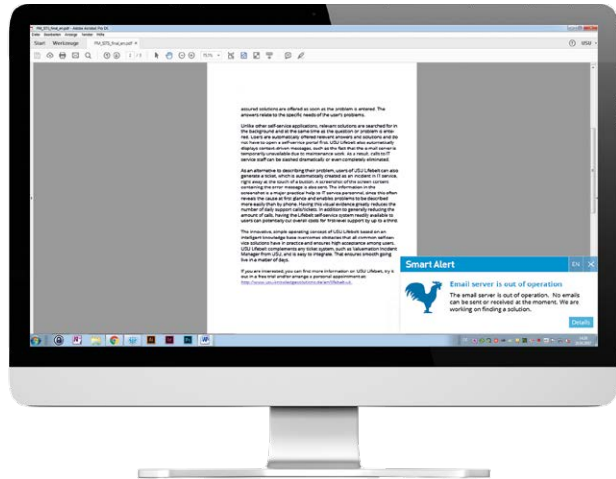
Start Werkzeuge

assured solutions are offered as soon as the problem is entered. The answers relate to the specific needs of the user's problems.

Unlike other self-service applications, relevant solutions are searched for in the background and at the same time as the question or problem is entered. Users are automatically offered relevant answers and solutions and do not have to open a self-service portal first. USU Lifebelt also automatically displays context-driven messages, such as the fact that the e-mail server is temporarily unavailable due to maintenance work. As a result, calls to IT service staff can be slashed dramatically or even completely eliminated.

As an alternative to describing their problem, users of USU Lifebelt can also generate a ticket, which is automatically created as an incident in IT service, right away at the touch of a button. A screenshot of the screen content containing the error message is also sent. The information in the screenshot is a major practical help to IT service personnel, since this often reveals the cause at first glance and enables problems to be described more easily than by phone. Having this visual evidence greatly reduces the number of daily support calls/tickets. In addition to generally reducing the amount of calls, having the Lifebelt self-service system readily available to users can potentially cut overall costs for first-level support by up to a third.

The innovative, simple operating concept of USU Lifebelt based on an intelligent knowledge base overcomes obstacles that all common self-service solutions have in practice and ensures high acceptance among users. USU Lifebelt complements any ticket system, such as Valuemation Incident Manager from USU, and is easy to integrate. This ensures smooth going live in a matter of days.

If you are interested, you can find more information on USU Lifebelt, try it out in a free trial and/or arrange a personal appointment at: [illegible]

Smart Alert
EN
Email server is out of operation
The email server is out of operation. No emails can be sent or received at the moment. We are working on finding a solution.
Details